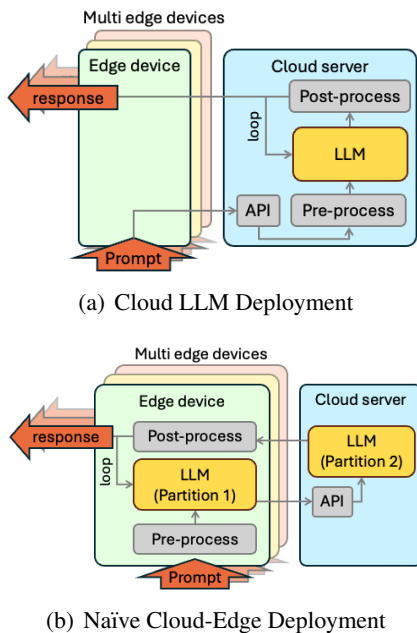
Multi edge devices

Edge device

Cloud server

response

Post-process

loop

LLM

API

Pre-process

Prompt

(a) Cloud LLM Deployment

Multi edge devices

Edge device

Cloud server

response

Post-process

LLM
(Partition 2)

loop

LLM
(Partition 1)

API

Pre-process

Prompt

(b) Naïve Cloud-Edge Deployment